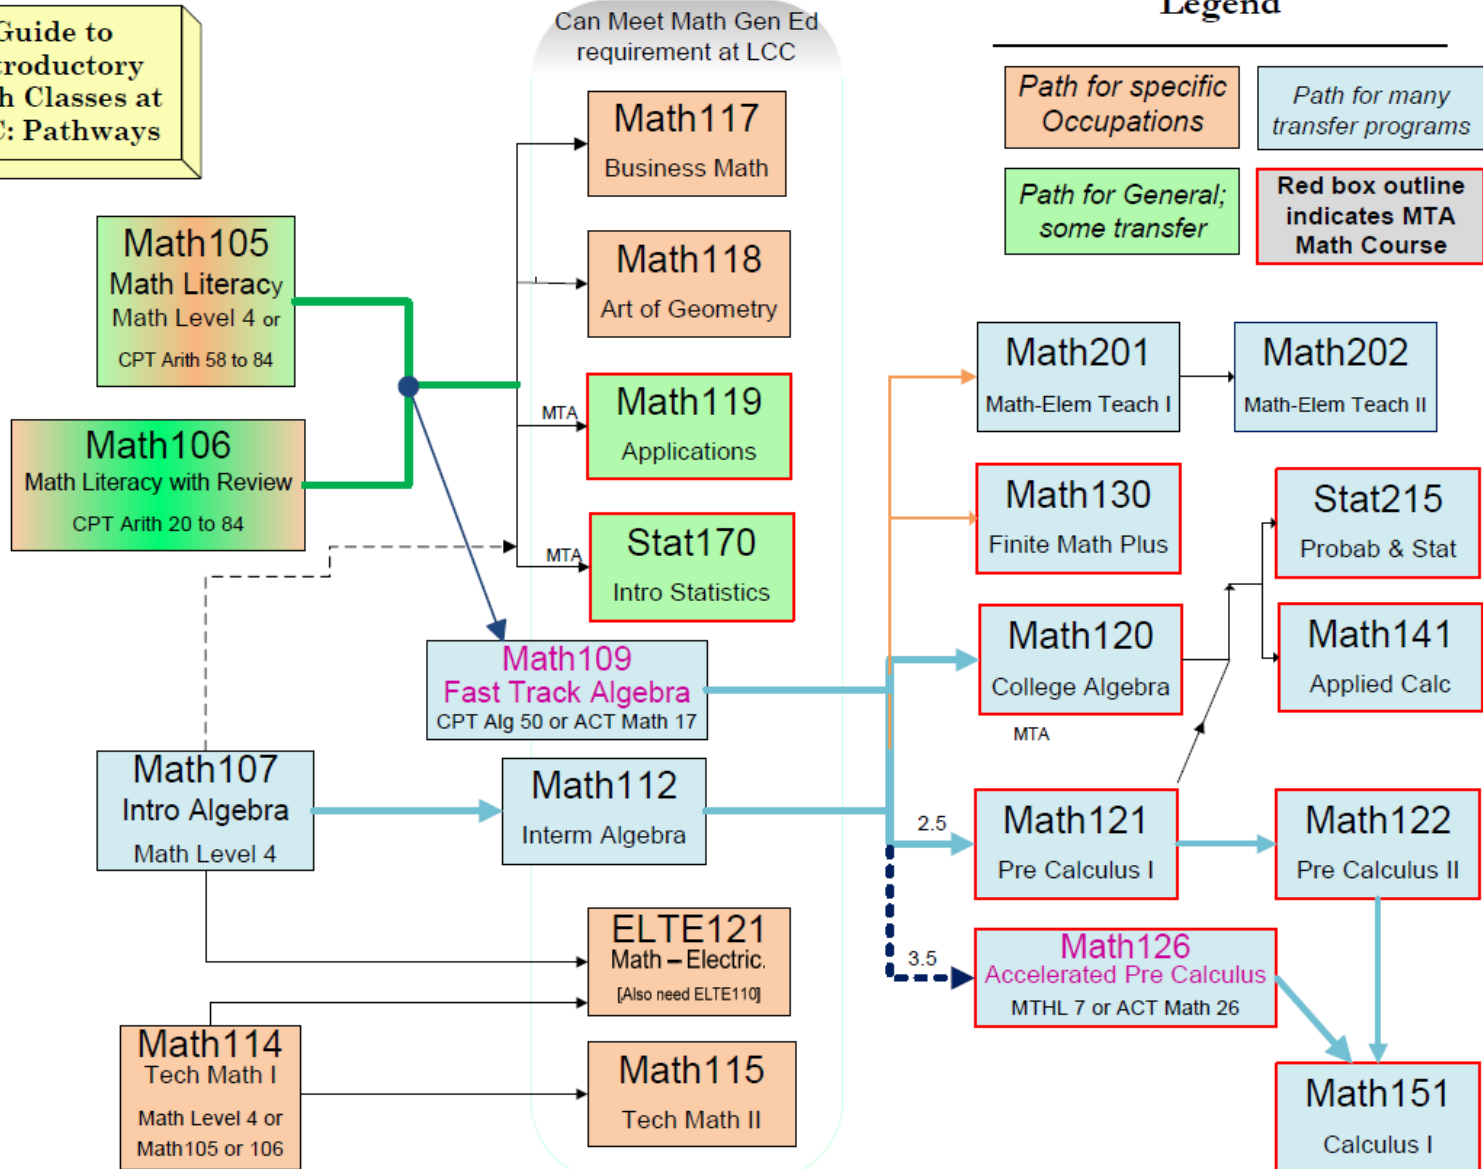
Guide to
roductory
h Classes at
: Pathways

Can Meet Math Gen Ed requirement at LCC

Legend

Path for specific Occupations

Path for many transfer programs

Path for General; some transfer

Red box outline indicates MTA Math Course

Math105
Math Literacy
Math Level 4 or
CPT Arith 58 to 84

Math106
Math Literacy with Review
CPT Arith 20 to 84

Math117
Business Math

Math118
Art of Geometry

MTA

Math119
Applications

MTA

Stat170
Intro Statistics

Math109
Fast Track Algebra
CPT Alg 50 or ACT Math 17

Math107
Intro Algebra
Math Level 4

Math112
Interm Algebra

ELTE121
Math – Electric.
[Also need ELTE110]

Math114
Tech Math I
Math Level 4 or
Math105 or 106

Math115
Tech Math II

Math201
Math-Elem Teach I

Math202
Math-Elem Teach II

Math130
Finite Math Plus

Stat215
Probab & Stat

Math120
College Algebra

MTA

Math141
Applied Calc

2.5

Math121
Pre Calculus I

Math122
Pre Calculus II

3.5

Math126
Accelerated Pre Calculus
MTHL 7 or ACT Math 26

Math151
Calculus I